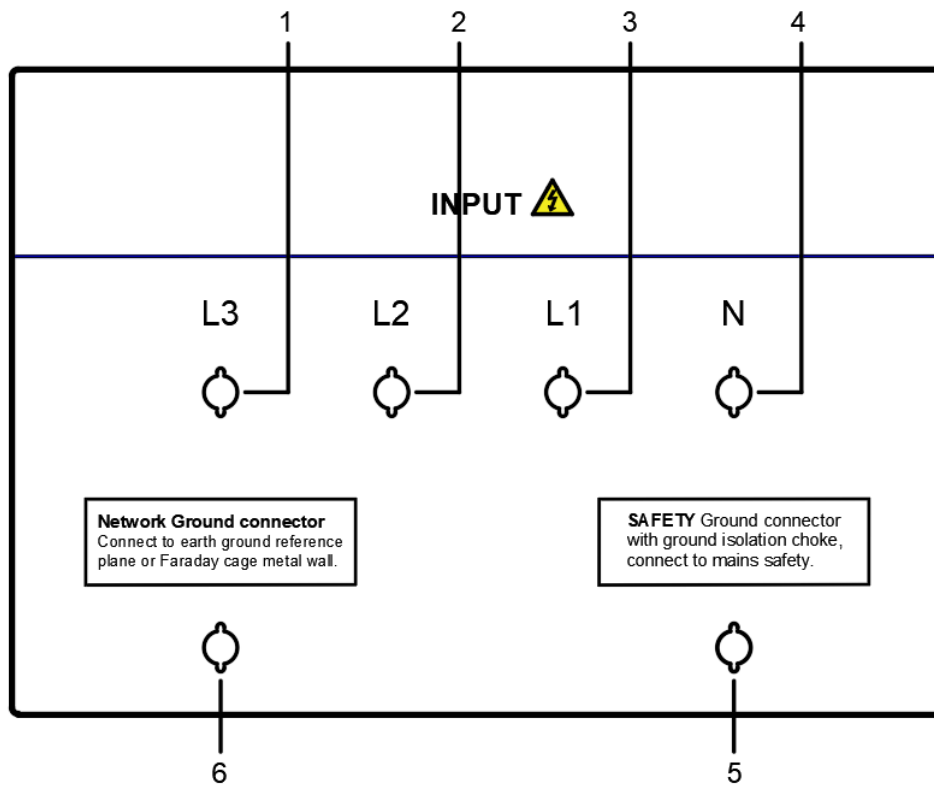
1
2
3
4

INPUT

L3
L2
L1
N

**Network Ground connector**
Connect to earth ground reference plane or Faraday cage metal wall.

**SAFETY** Ground connector with ground isolation choke, connect to mains safety.

6
5